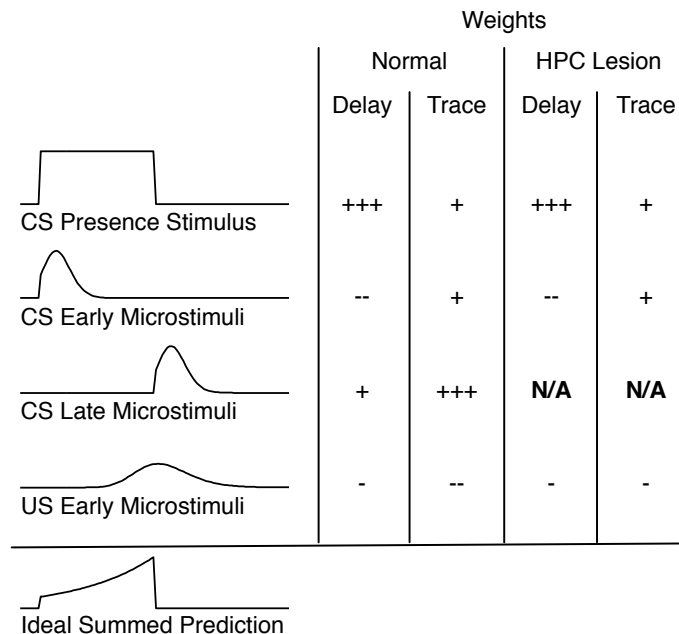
Weights

| | Normal Delay | Normal Trace | HPC Lesion Delay | HPC Lesion Trace |
|---|---|---|---|---|
| CS Presence Stimulus | +++ | + | +++ | + |
| CS Early Microstimuli | -- | + | -- | + |
| CS Late Microstimuli | + | +++ | **N/A** | **N/A** |
| US Early Microstimuli | - | -- | - | - |

Ideal Summed Prediction